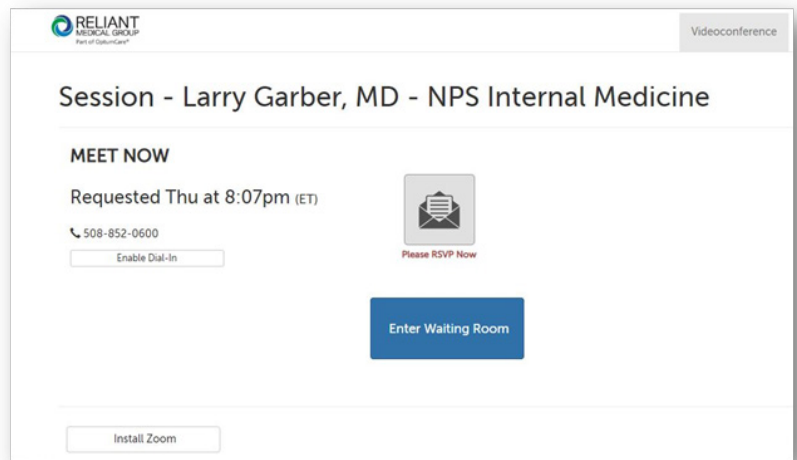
RELIANT
MEDICAL GROUP
Part of OptumCare®

Videoconference

Session - Larry Garber, MD - NPS Internal Medicine

MEET NOW

Requested Thu at 8:07pm (ET)

508-852-0600

Enable Dial-In

Please RSVP Now

Enter Waiting Room

Install Zoom